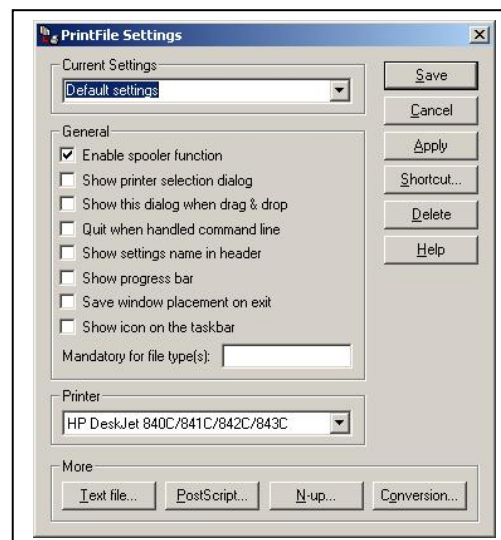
PrintFile Settings

Current Settings
Default settings

General
Enable spooler function
Show printer selection dialog
Show this dialog when drag & drop
Quit when handled command line
Show settings name in header
Show progress bar
Save window placement on exit
Show icon on the taskbar
Mandatory for file type(s):

Printer
HP DeskJet 840C/841C/842C/843C

More
Text file... PostScript... N-up... Conversion...

Save
Cancel
Apply
Shortcut...
Delete
Help